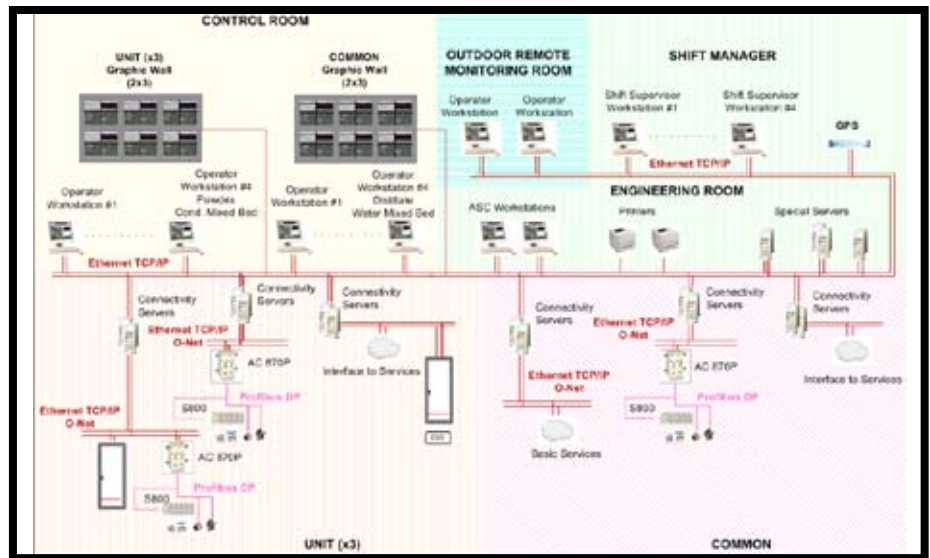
CONTROL ROOM

UNIT (x3) Graphic Wall (2x3)

COMMON Graphic Wall (2x3)

OUTDOOR REMOTE MONITORING ROOM

SHIFT MANAGER

Operator Workstation

Operator Workstation

Shift Supervisor Workstation #1

Shift Supervisor Workstation #4

GPS

Ethernet TCP/IP

ENGINEERING ROOM

Operator Workstation #1

Operator Workstation #4 Powdex Cond. Mixed Bed

Operator Workstation #1

Operator Workstation #4 Distillate Water Mixed Bed

ASC Workstations

Printers

Special Servers

Ethernet TCP/IP

Connectivity Servers

Connectivity Servers

Connectivity Servers

Connectivity Servers

Connectivity Servers

Connectivity Servers

Ethernet TCP/IP O-Net

AC 870P

Interface to Services

Ethernet TCP/IP O-Net

Ethernet TCP/IP O-Net

AC 870P

Interface to Services

Profibus DP

S800

Profibus DP

S800

Ethernet TCP/IP O-Net

Basic Services

AC 870P

Profibus DP

S800

UNIT (x3)

COMMON